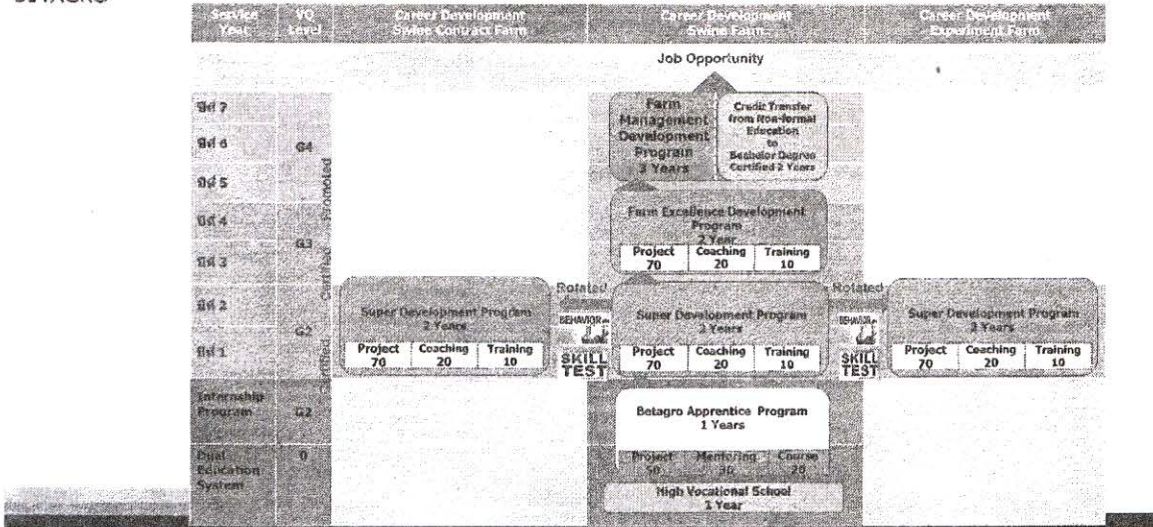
BETAGRO

| Service Year | VQ Level | Career Development Swine Contract Farm | Career Development Swine Farm | Career Development Experiment Farm |
|---|---|---|---|---|

Job Opportunity

ปีที่ 7
ปีที่ 6
ปีที่ 5
ปีที่ 4
ปีที่ 3
ปีที่ 2
ปีที่ 1
Internship Program
Dual Education System

G4
G3
G2
G2
0

Certified Promoted
Certified

Farm Management Development Program 3 Years

Credit Transfer from Non-formal Education to Bachelor Degree Certified 2 Years

Farm Excellence Development Program 2 Year

| Project 70 | Coaching 20 | Training 10 |
|---|---|---|

Rotated

Super Development Program 2 Years

| Project 70 | Coaching 20 | Training 10 |
|---|---|---|

BEHAVIOR SKILL TEST

Super Development Program 2 Years

| Project 70 | Coaching 20 | Training 10 |
|---|---|---|

Rotated

BEHAVIOR SKILL TEST

Super Development Program 2 Years

| Project 70 | Coaching 20 | Training 10 |
|---|---|---|

Betagro Apprentice Program 1 Years

| Project 50 | Mentoring 30 | Course 20 |
|---|---|---|

High Vocational School 1 Year